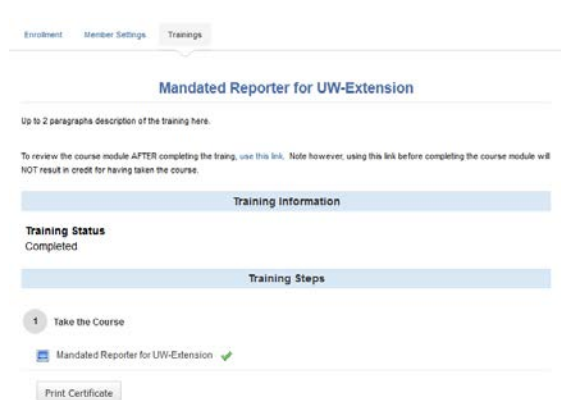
Enrollment Member Settings Trainings

Mandated Reporter for UW-Extension

Up to 2 paragraphs description of the training here.

To review the course module AFTER completing the traing, use this link. Note however, using this link before completing the course module will NOT result in credit for having taken the course.

Training Information

Training Status
Completed

Training Steps

1 Take the Course

Mandated Reporter for UW-Extension

Print Certificate